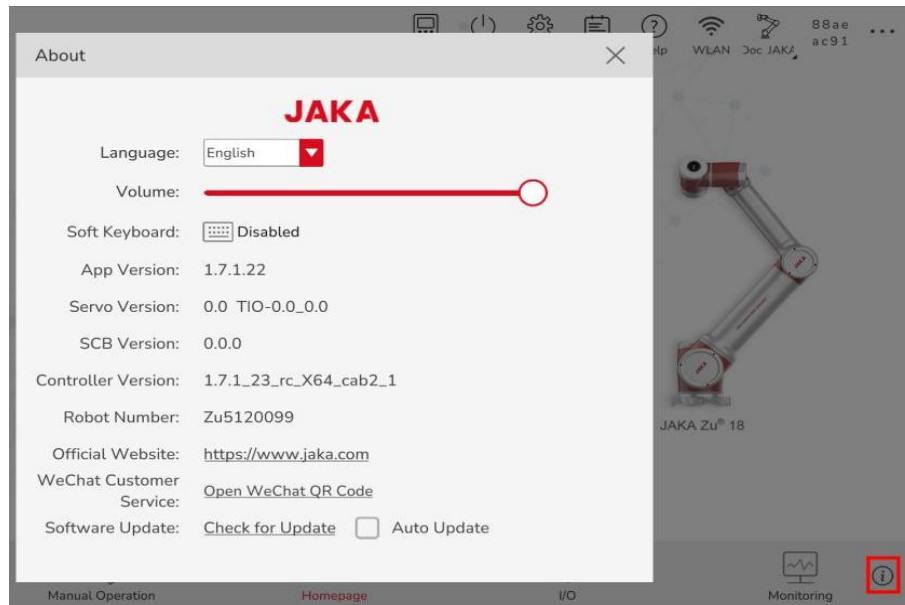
elp WLAN Doc JAKA 88ae ac91 ...

About

JAKA

Language: English

Volume:

Soft Keyboard: Disabled

App Version: 1.7.1.22

Servo Version: 0.0 TIO-0.0_0.0

SCB Version: 0.0.0

Controller Version: 1.7.1_23_rc_X64_cab2_1

Robot Number: Zu5120099

Official Website: https://www.jaka.com

WeChat Customer Service: Open WeChat QR Code

Software Update: Check for Update Auto Update

JAKA Zu® 18

Manual Operation Homepage I/O Monitoring